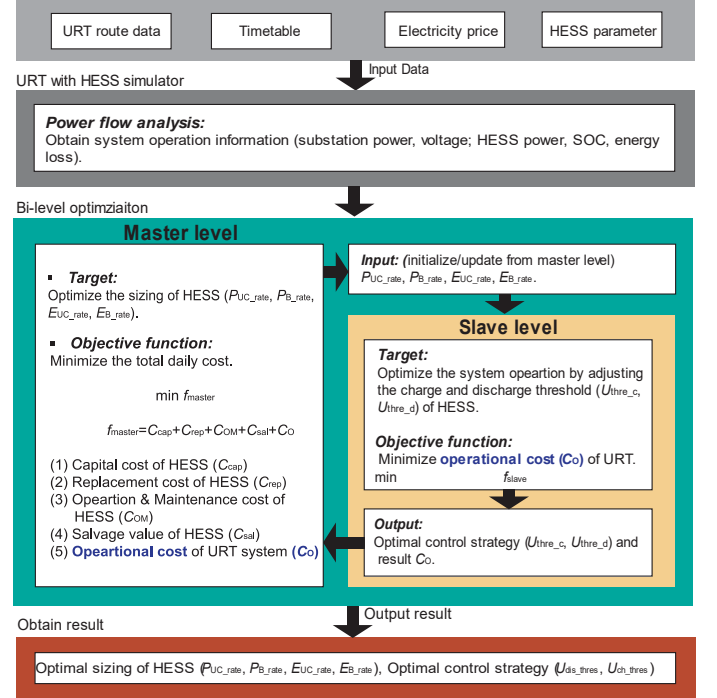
URT route data

Timetable

Electricity price

HESS parameter

Input Data

URT with HESS simulator

**Power flow analysis:**
Obtain system operation information (substation power, voltage; HESS power, SOC, energy loss).

Bi-level optimziaiton

Master level

▪ **Target:**
Optimize the sizing of HESS ($P_{UC\_rate}$, $P_{B\_rate}$, $E_{UC\_rate}$, $E_{B\_rate}$).

▪ **Objective function:**
Minimize the total daily cost.

min $f_{master}$

$f_{master}=C_{cap}+C_{rep}+C_{OM}+C_{sal}+C_{O}$

(1) Capital cost of HESS ($C_{cap}$)
(2) Replacement cost of HESS ($C_{rep}$)
(3) Oeartion & Maintenance cost of HESS ($C_{OM}$)
(4) Salvage value of HESS ($C_{sal}$)
(5) **Opeartional cost** of URT system (**$C_{O}$**)

**Input:** (initialize/update from master level)
$P_{UC\_rate}$, $P_{B\_rate}$, $E_{UC\_rate}$, $E_{B\_rate}$.

Slave level

**Target:**
Optimize the system opeartion by adjusting the charge and discharge threshold ($U_{thre\_c}$, $U_{thre\_d}$) of HESS.

**Objective function:**
Minimize **operational cost ($C_{O}$)** of URT.
min $f_{slave}$

**Output:**
Optimal control strategy ($U_{thre\_c}$, $U_{thre\_d}$) and result $C_{O}$.

Output result

Obtain result

Optimal sizing of HESS ($P_{UC\_rate}$, $P_{B\_rate}$, $E_{UC\_rate}$, $E_{B\_rate}$), Optimal control strategy ($U_{dis\_thres}$, $U_{ch\_thres}$)